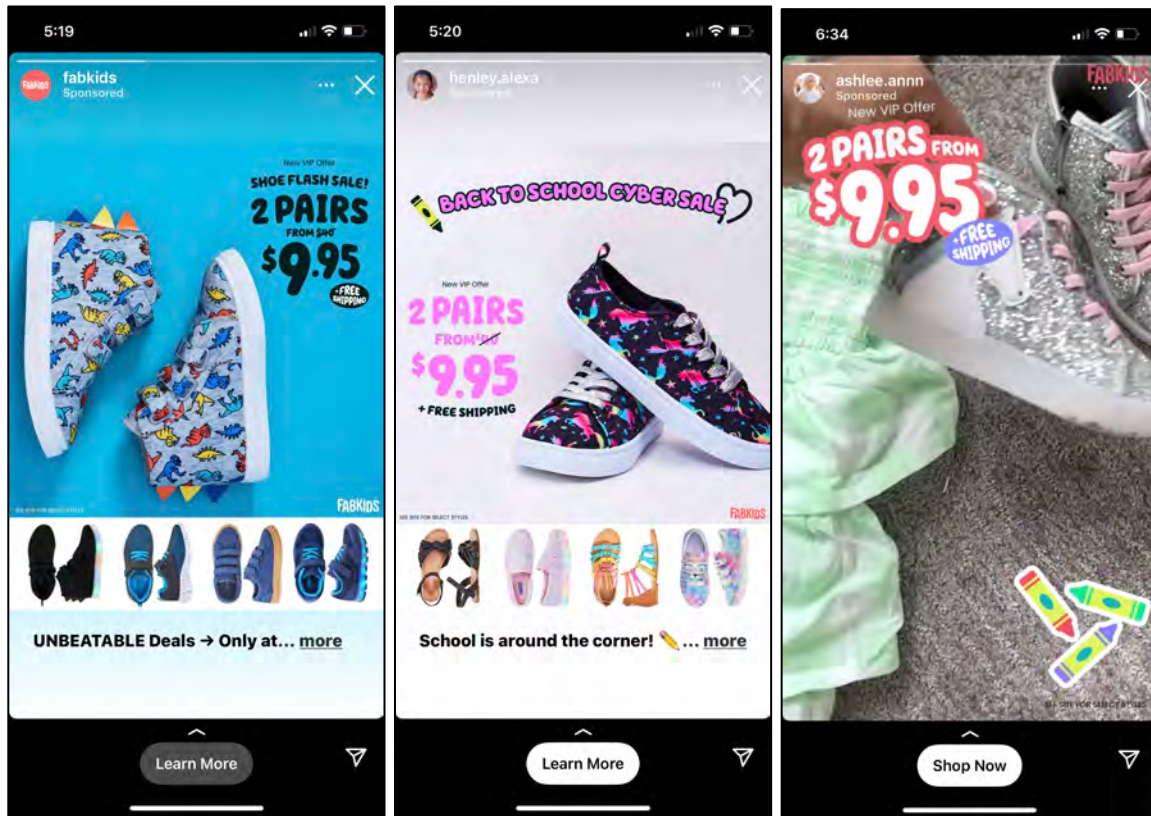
5:19

FABKIDS fabkids
Sponsored

New VIP Offer
SHOE FLASH SALE!
2 PAIRS
FROM $40
$9.95
+FREE SHIPPING

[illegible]
FABKIDS

UNBEATABLE Deals → Only at... more

Learn More

5:20

henley.alexa
Sponsored

BACK TO SCHOOL CYBER SALE

New VIP Offer
2 PAIRS
FROM $40
$9.95
+ FREE SHIPPING

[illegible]
FABKIDS

School is around the corner! ✏️... more

Learn More

6:34

ashlee.annn
Sponsored
FABKIDS
New VIP Offer
2 PAIRS FROM
$9.95
+FREE SHIPPING

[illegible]

Shop Now